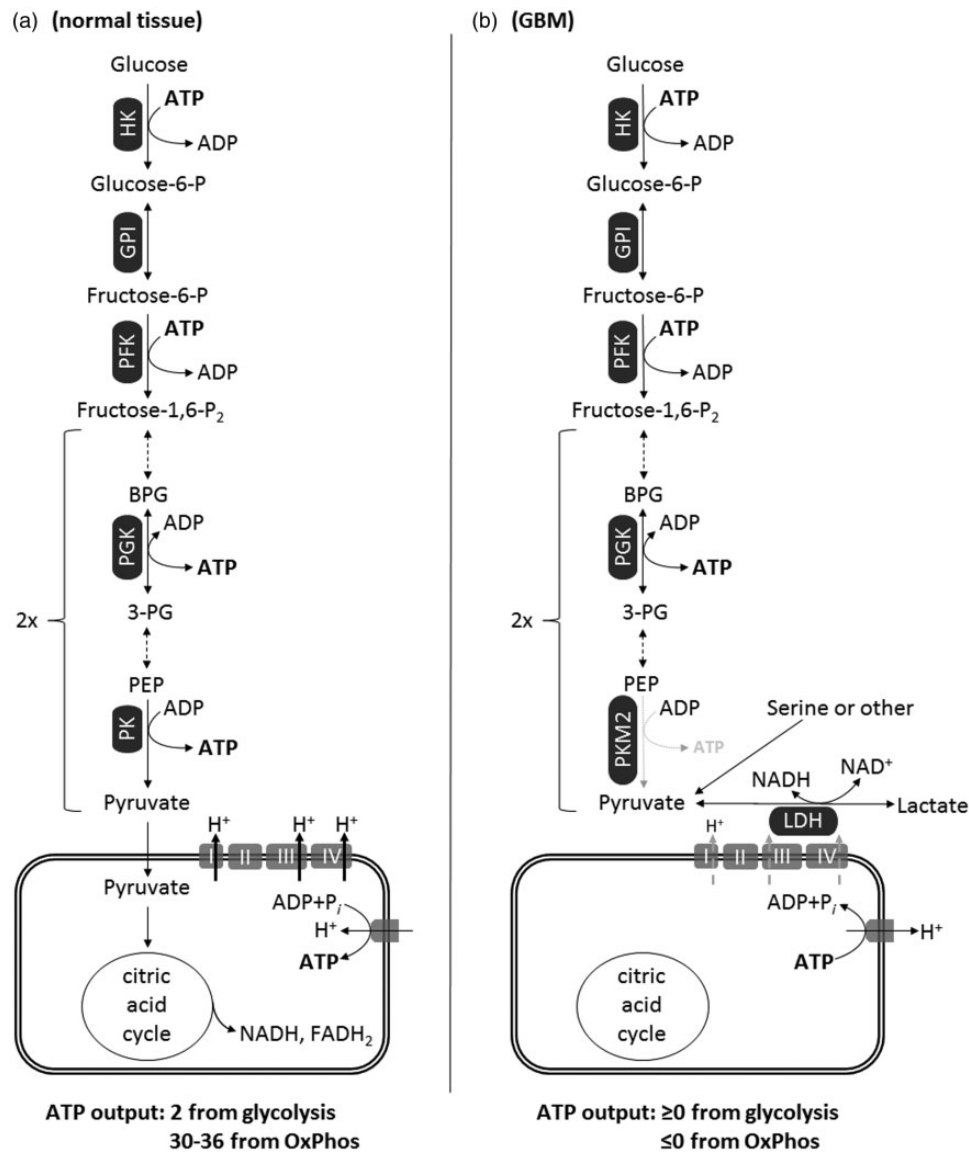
(a) **(normal tissue)**

Glucose

HK

ATP

ADP

Glucose-6-P

GPI

Fructose-6-P

PFK

ATP

ADP

Fructose-1,6-P$_2$

2x

BPG

PGK

ADP

ATP

3-PG

PEP

PK

ADP

ATP

Pyruvate

H$^+$

H$^+$

H$^+$

I

II

III

IV

Pyruvate

ADP+P$_i$

H$^+$

ATP

citric acid cycle

NADH, FADH$_2$

**ATP output: 2 from glycolysis 30-36 from OxPhos**

(b) **(GBM)**

Glucose

HK

ATP

ADP

Glucose-6-P

GPI

Fructose-6-P

PFK

ATP

ADP

Fructose-1,6-P$_2$

2x

BPG

PGK

ADP

ATP

3-PG

PEP

PKM2

ADP

ATP

Serine or other

NADH

NAD$^+$

Pyruvate

Lactate

LDH

H$^+$

I

II

III

IV

ADP+P$_i$

H$^+$

ATP

citric acid cycle

**ATP output: ≥0 from glycolysis ≤0 from OxPhos**